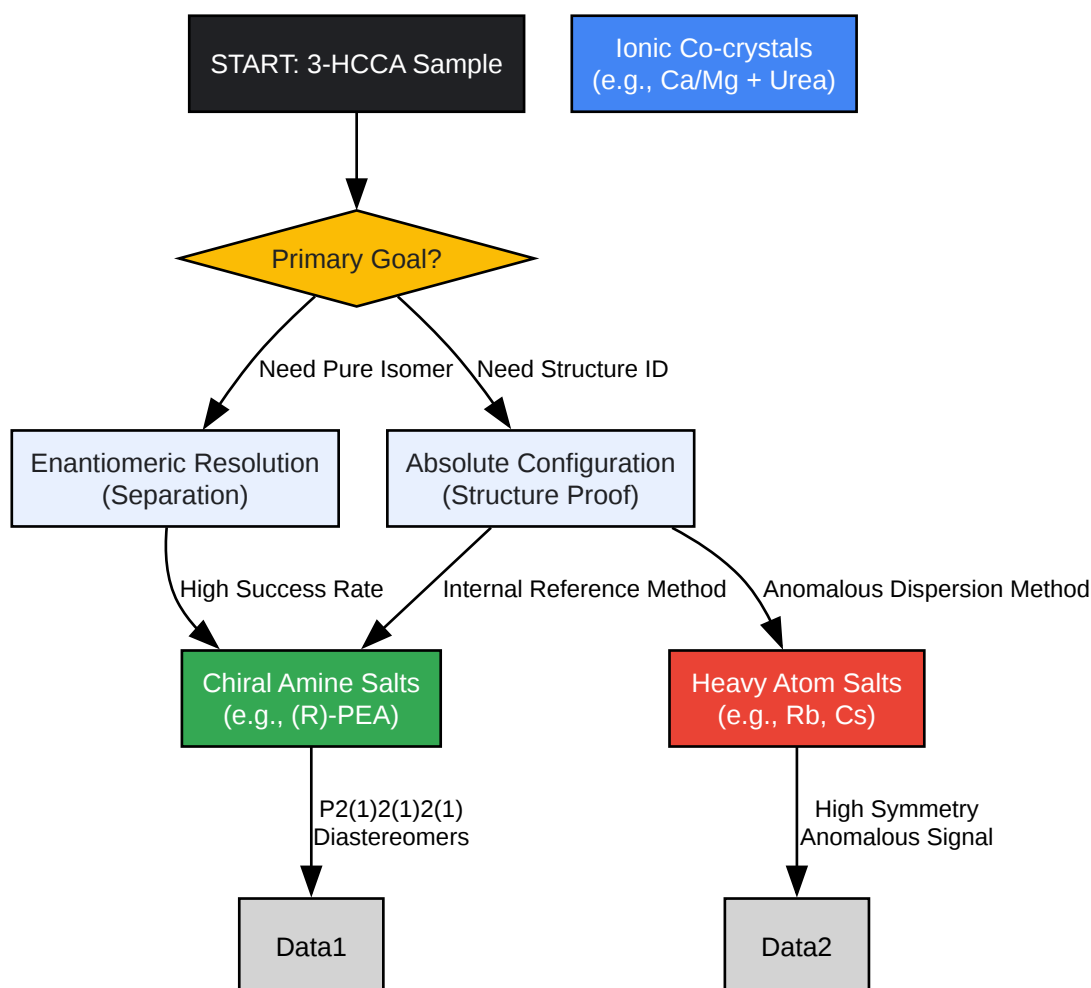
START: 3-HCCA Sample

Ionic Co-crystals
(e.g., Ca/Mg + Urea)

Primary Goal?

Need Pure Isomer

Need Structure ID

Enantiomeric Resolution
(Separation)

Absolute Configuration
(Structure Proof)

High Success Rate

Internal Reference Method

Anomalous Dispersion Method

Chiral Amine Salts
(e.g., (R)-PEA)

Heavy Atom Salts
(e.g., Rb, Cs)

P2(1)2(1)2(1)
Diastereomers

High Symmetry
Anomalous Signal

Data1

Data2